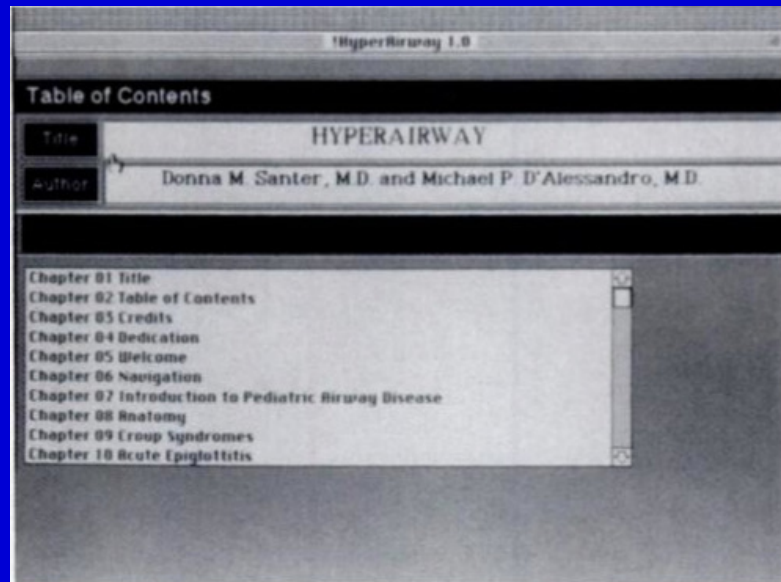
!HyperAirway 1.0

Table of Contents

Title
HYPERAIRWAY

Author
Donna M. Santer, M.D. and Michael P. D'Alessandro, M.D.

Chapter 01 Title
Chapter 02 Table of Contents
Chapter 03 Credits
Chapter 04 Dedication
Chapter 05 Welcome
Chapter 06 Navigation
Chapter 07 Introduction to Pediatric Airway Disease
Chapter 08 Anatomy
Chapter 09 Croup Syndromes
Chapter 10 Acute Epiglottitis